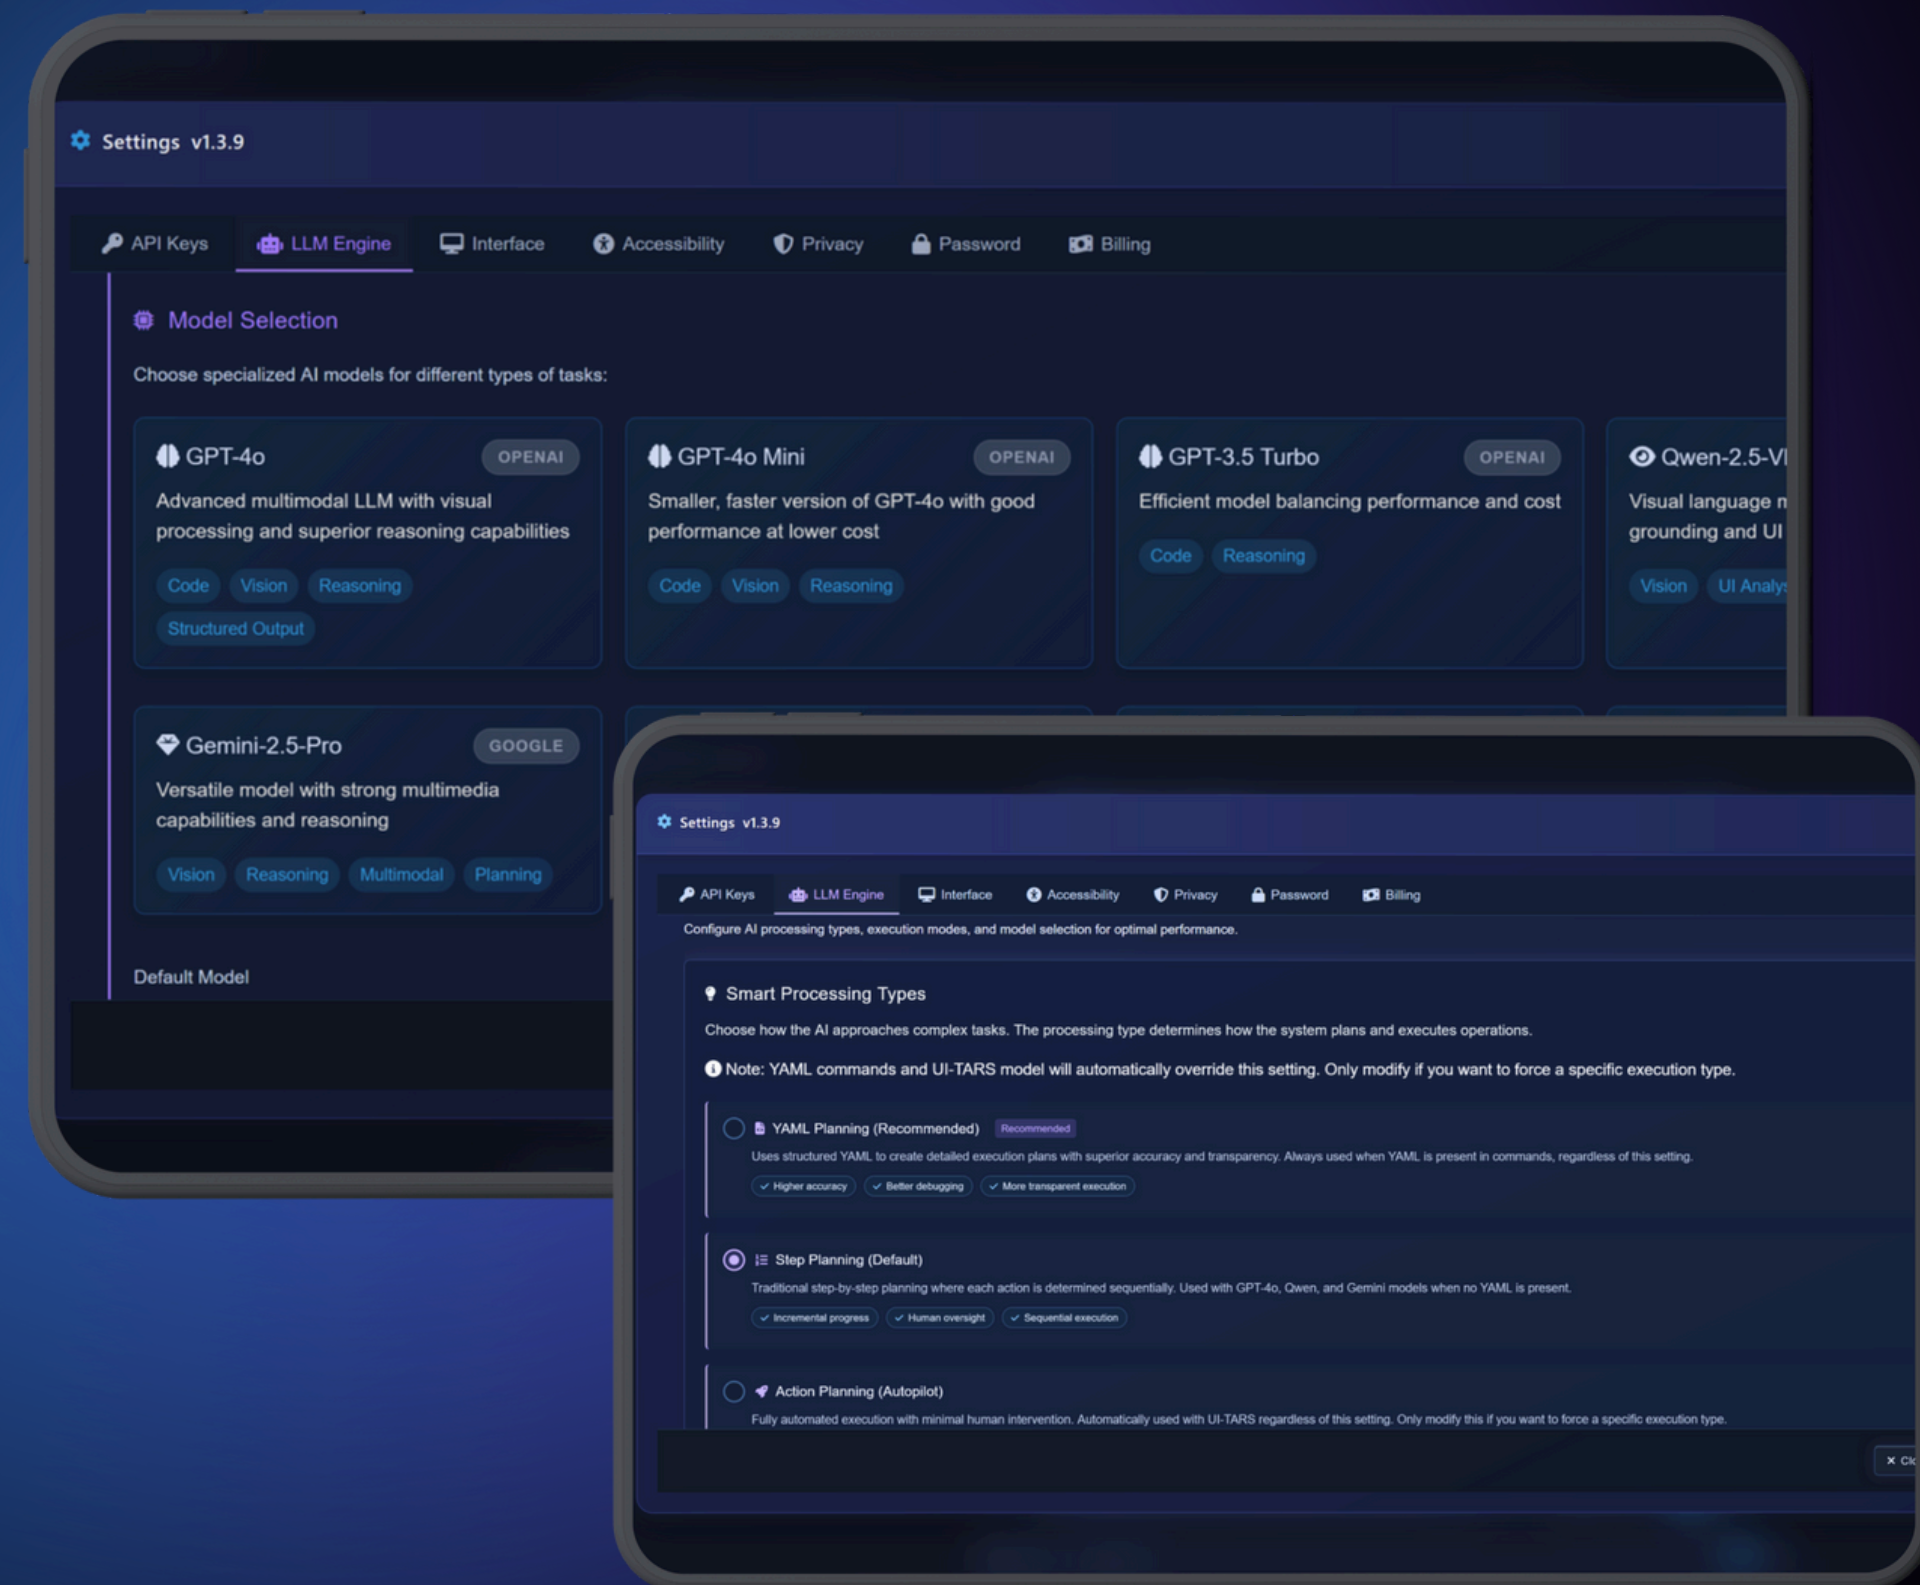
Settings v1.3.9

API Keys LLM Engine Interface Accessibility Privacy Password Billing

Model Selection

Choose specialized AI models for different types of tasks:

GPT-4o OPENAI
Advanced multimodal LLM with visual processing and superior reasoning capabilities
Code Vision Reasoning Structured Output

GPT-4o Mini OPENAI
Smaller, faster version of GPT-4o with good performance at lower cost
Code Vision Reasoning

GPT-3.5 Turbo OPENAI
Efficient model balancing performance and cost
Code Reasoning

Qwen-2.5-Vl
Visual language m grounding and UI
Vision UI Analy

Gemini-2.5-Pro GOOGLE
Versatile model with strong multimedia capabilities and reasoning
Vision Reasoning Multimodal Planning

Default Model

Settings v1.3.9

API Keys LLM Engine Interface Accessibility Privacy Password Billing

Configure AI processing types, execution modes, and model selection for optimal performance.

Smart Processing Types

Choose how the AI approaches complex tasks. The processing type determines how the system plans and executes operations.

Note: YAML commands and UI-TARS model will automatically override this setting. Only modify if you want to force a specific execution type.

YAML Planning (Recommended) Recommended
Uses structured YAML to create detailed execution plans with superior accuracy and transparency. Always used when YAML is present in commands, regardless of this setting.
✓ Higher accuracy ✓ Better debugging ✓ More transparent execution

Step Planning (Default)
Traditional step-by-step planning where each action is determined sequentially. Used with GPT-4o, Qwen, and Gemini models when no YAML is present.
✓ Incremental progress ✓ Human oversight ✓ Sequential execution

Action Planning (Autopilot)
Fully automated execution with minimal human intervention. Automatically used with UI-TARS regardless of this setting. Only modify this if you want to force a specific execution type.

✕ Cl